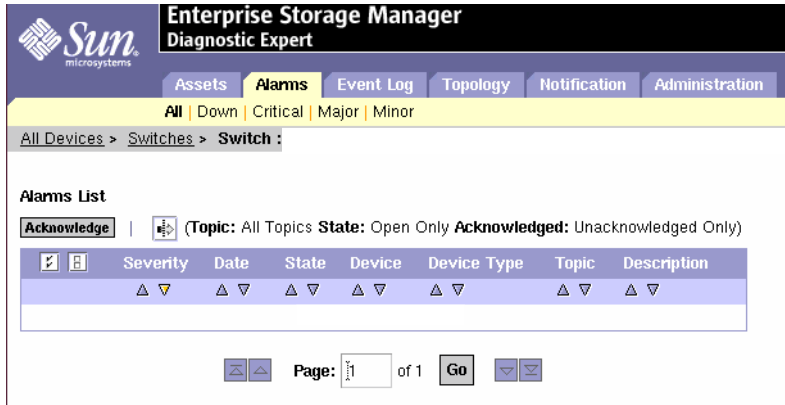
Sun microsystems

Enterprise Storage Manager
Diagnostic Expert

Assets | Alarms | Event Log | Topology | Notification | Administration

All | Down | Critical | Major | Minor

All Devices > Switches > Switch :

Alarms List

Acknowledge | (Topic: All Topics State: Open Only Acknowledged: Unacknowledged Only)

| | Severity | Date | State | Device | Device Type | Topic | Description |
|---|---|---|---|---|---|---|---|
| | △ ▽ | △ ▽ | △ ▽ | △ ▽ | △ ▽ | △ ▽ | △ ▽ |

Page: 1 of 1 Go